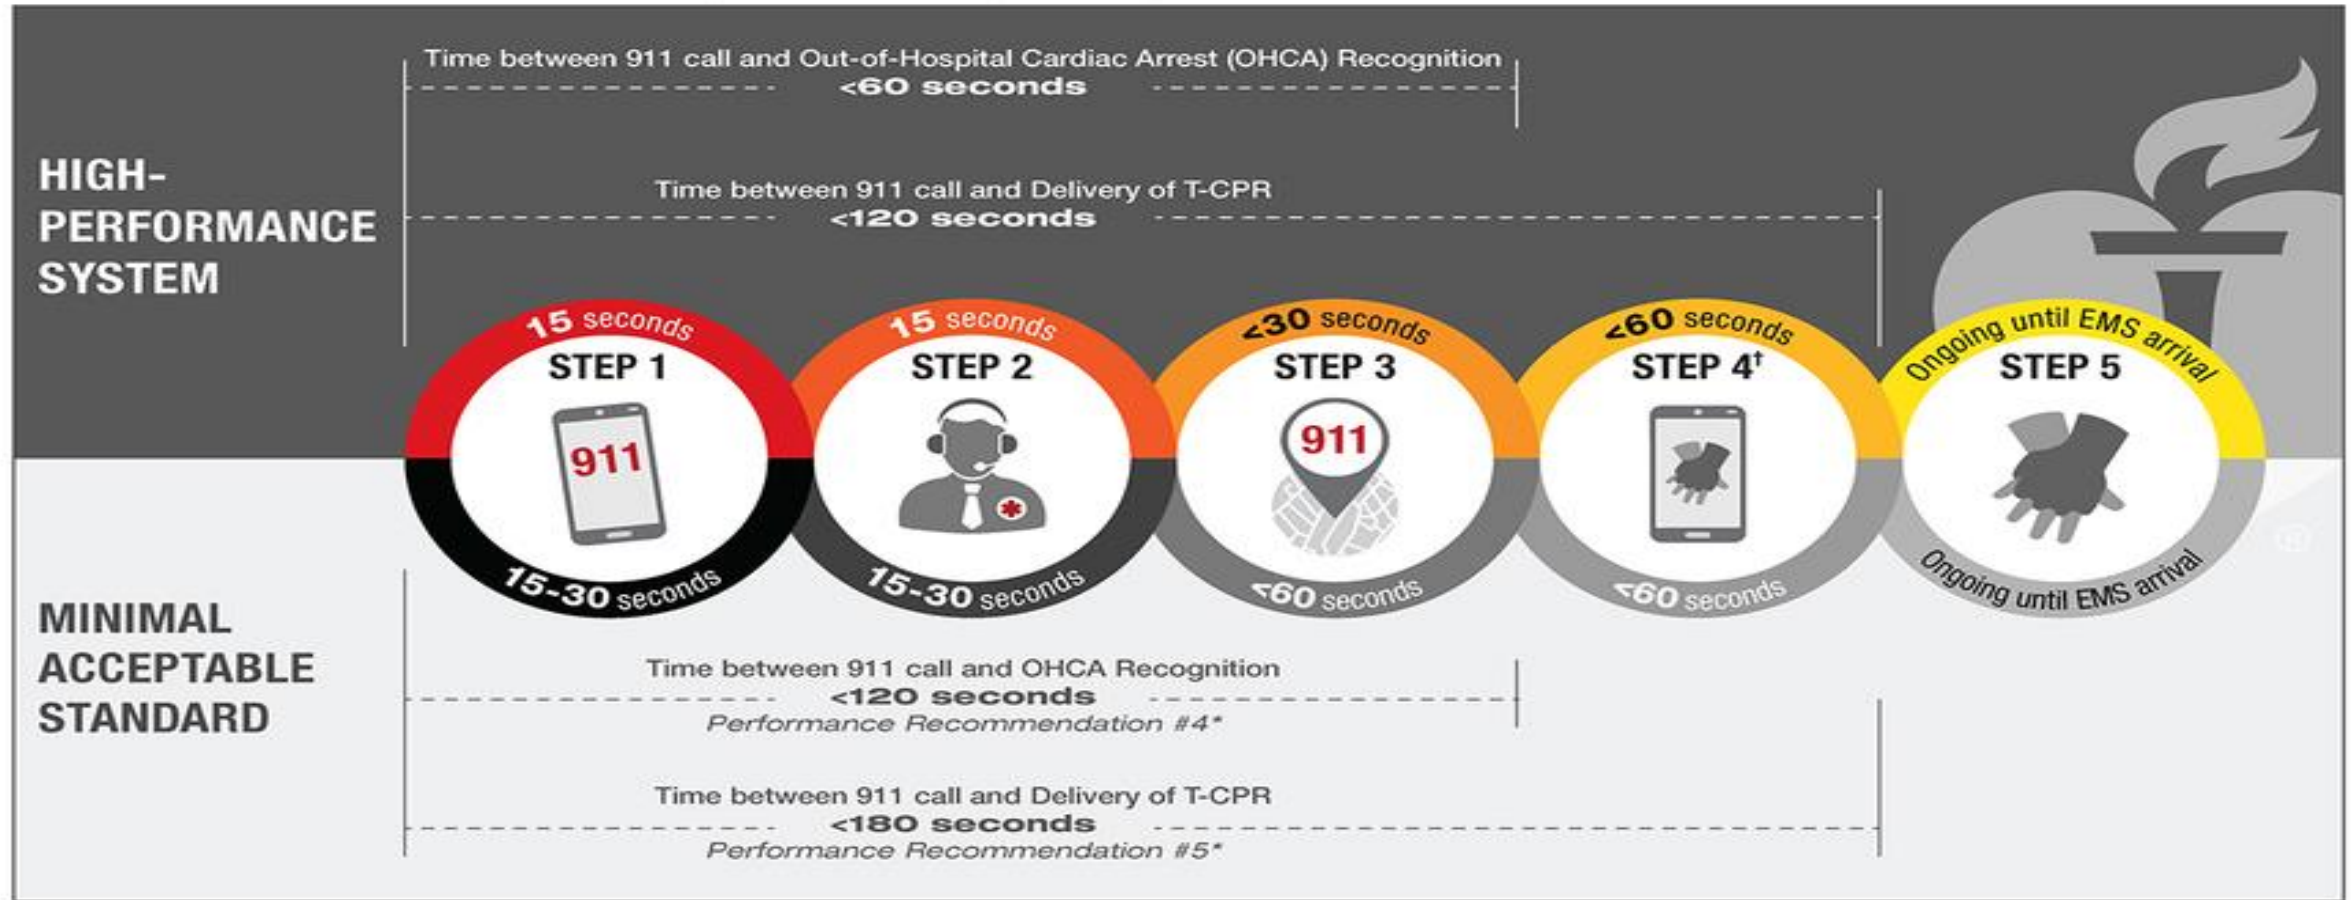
Time between 911 call and Out-of-Hospital Cardiac Arrest (OHCA) Recognition
<60 seconds

HIGH-PERFORMANCE SYSTEM

Time between 911 call and Delivery of T-CPR
<120 seconds

15 seconds
STEP 1
911
15-30 seconds

15 seconds
STEP 2
15-30 seconds

<30 seconds
STEP 3
911
<60 seconds

<60 seconds
STEP 4†
<60 seconds

Ongoing until EMS arrival
STEP 5
Ongoing until EMS arrival

MINIMAL ACCEPTABLE STANDARD

Time between 911 call and OHCA Recognition
<120 seconds
Performance Recommendation #4*

Time between 911 call and Delivery of T-CPR
<180 seconds
Performance Recommendation #5*